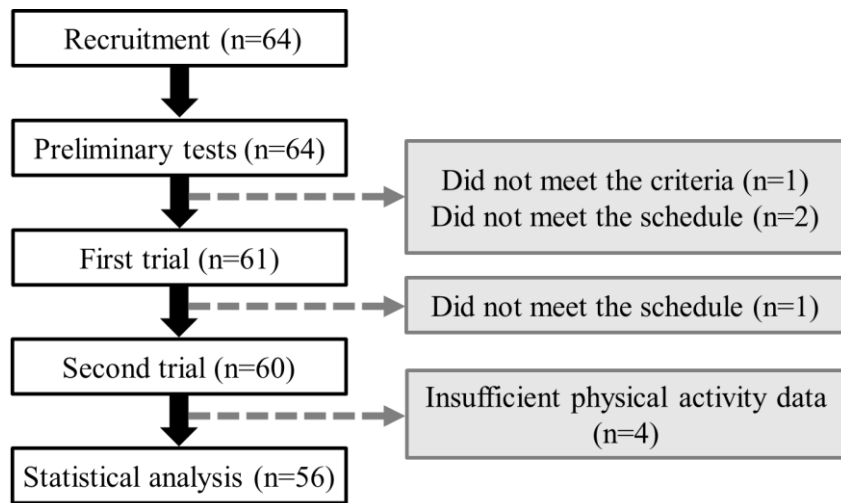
Recruitment (n=64)

Preliminary tests (n=64)

Did not meet the criteria (n=1)
Did not meet the schedule (n=2)

First trial (n=61)

Did not meet the schedule (n=1)

Second trial (n=60)

Insufficient physical activity data (n=4)

Statistical analysis (n=56)